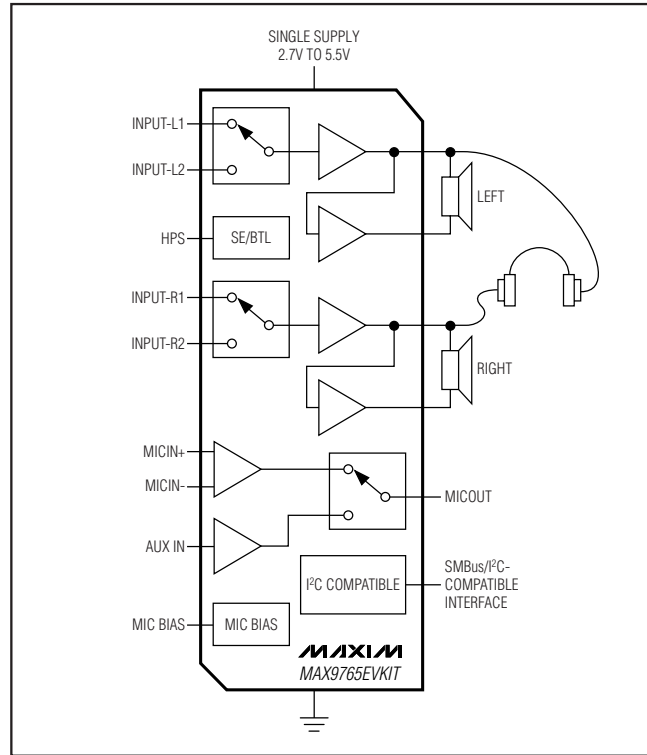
SINGLE SUPPLY
2.7V TO 5.5V

INPUT-L1
INPUT-L2
LEFT
HPS
SE/BTL
INPUT-R1
INPUT-R2
RIGHT
MICIN+
MICIN-
MICOUT
AUX IN
I$^2$C COMPATIBLE
SMBus/I$^2$C-COMPATIBLE INTERFACE
MIC BIAS
MIC BIAS
MAXIM
MAX9765EVKIT